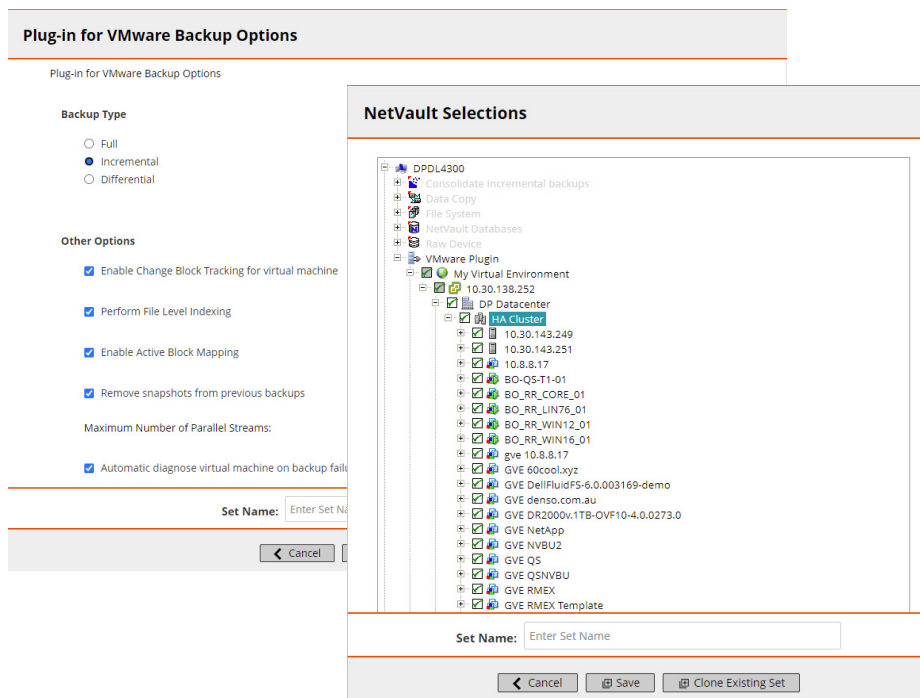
Plug-in for VMware Backup Options

Plug-in for VMware Backup Options

Backup Type

Full
Incremental
Differential

Other Options

Enable Change Block Tracking for virtual machine

Perform File Level Indexing

Enable Active Block Mapping

Remove snapshots from previous backups

Maximum Number of Parallel Streams:

Automatic diagnose virtual machine on backup failu

Set Name: Enter Set Na

Cancel

NetVault Selections

DPDL4300
Consolidate Incremental backups
Data Copy
File System
NetVault Databases
Raw Device
VMware Plugin
My Virtual Environment
10.30.138.252
DP Datacenter
HA Cluster
10.30.143.249
10.30.143.251
10.8.8.17
BO-QS-T1-01
BO_RR_CORE_01
BO_RR_LIN76_01
BO_RR_WIN12_01
BO_RR_WIN16_01
gve 10.8.8.17
GVE 60cool.xyz
GVE DellFluidFS-6.0.003169-demo
GVE denso.com.au
GVE DR2000v.1TB-OVF10-4.0.0273.0
GVE NetApp
GVE NVBU2
GVE QS
GVE QSNVBU
GVE RMEX
GVE RMEX Template

Set Name: Enter Set Name

Cancel Save Clone Existing Set